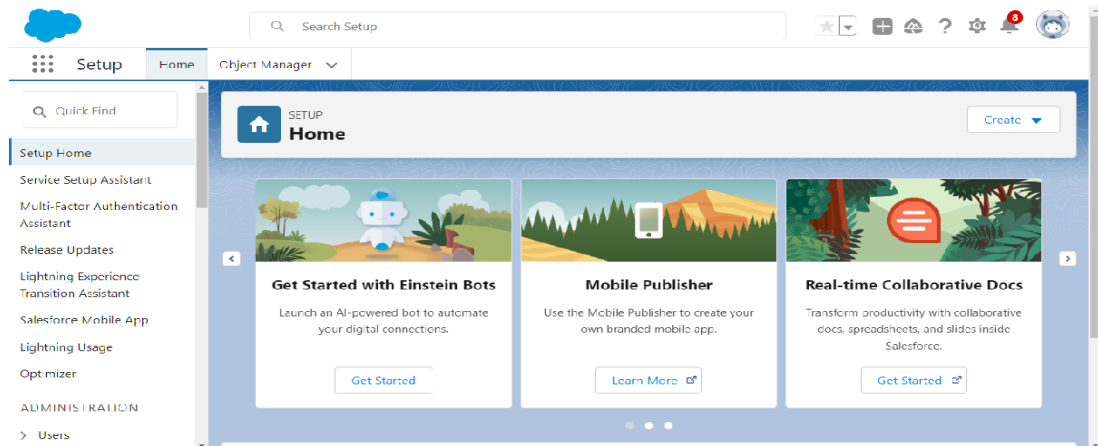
Search Setup

8

Setup Home Object Manager

Quick Find

Setup Home

Service Setup Assistant

Multi-Factor Authentication Assistant

Release Updates

Lightning Experience Transition Assistant

Salesforce Mobile App

Lightning Usage

Optimizer

ADMINISTRATION

> Users

SETUP
Home

Create

Get Started with Einstein Bots

Launch an AI-powered bot to automate your digital connections.

Get Started

Mobile Publisher

Use the Mobile Publisher to create your own branded mobile app.

Learn More

Real-time Collaborative Docs

Transform productivity with collaborative docs, spreadsheets, and slides inside Salesforce.

Get Started